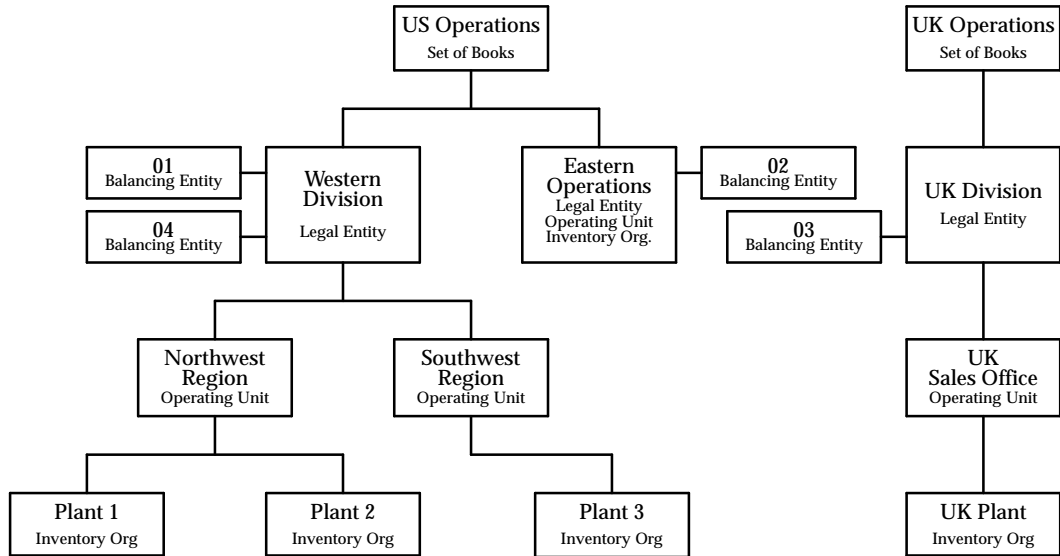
US Operations
Set of Books

UK Operations
Set of Books

01
Balancing Entity

Western Division
Legal Entity

04
Balancing Entity

Eastern Operations
Legal Entity
Operating Unit
Inventory Org.

02
Balancing Entity

UK Division
Legal Entity

03
Balancing Entity

Northwest Region
Operating Unit

Southwest Region
Operating Unit

UK Sales Office
Operating Unit

Plant 1
Inventory Org

Plant 2
Inventory Org

Plant 3
Inventory Org

UK Plant
Inventory Org